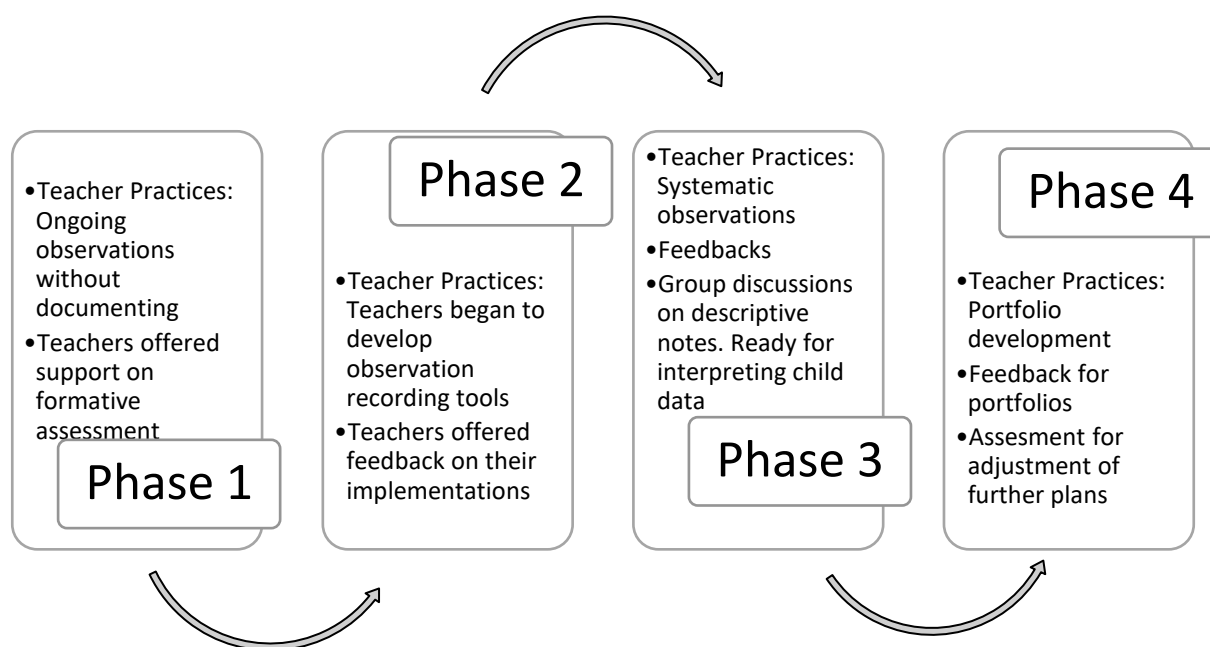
•Teacher Practices: Ongoing observations without documenting
•Teachers offered support on formative assessment

Phase 1

Phase 2

•Teacher Practices: Teachers began to develop observation recording tools
•Teachers offered feedback on their implementations

•Teacher Practices: Systematic observations
•Feedbacks
•Group discussions on descriptive notes. Ready for interpreting child data

Phase 3

Phase 4

•Teacher Practices: Portfolio development
•Feedback for portfolios
•Assesment for adjustment of further plans